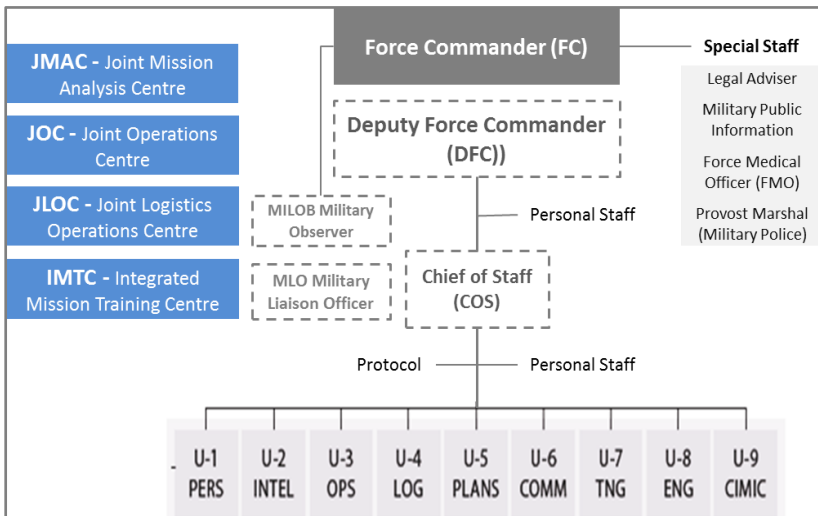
JMAC - Joint Mission Analysis Centre

JOC - Joint Operations Centre

JLOC - Joint Logistics Operations Centre

IMTC - Integrated Mission Training Centre

Force Commander (FC)

Special Staff

Legal Adviser

Military Public Information

Force Medical Officer (FMO)

Provost Marshal (Military Police)

Deputy Force Commander (DFC))

MILOB Military Observer

Personal Staff

MLO Military Liaison Officer

Chief of Staff (COS)

Protocol

Personal Staff

U-1 PERS

U-2 INTEL

U-3 OPS

U-4 LOG

U-5 PLANS

U-6 COMM

U-7 TNG

U-8 ENG

U-9 CIMIC